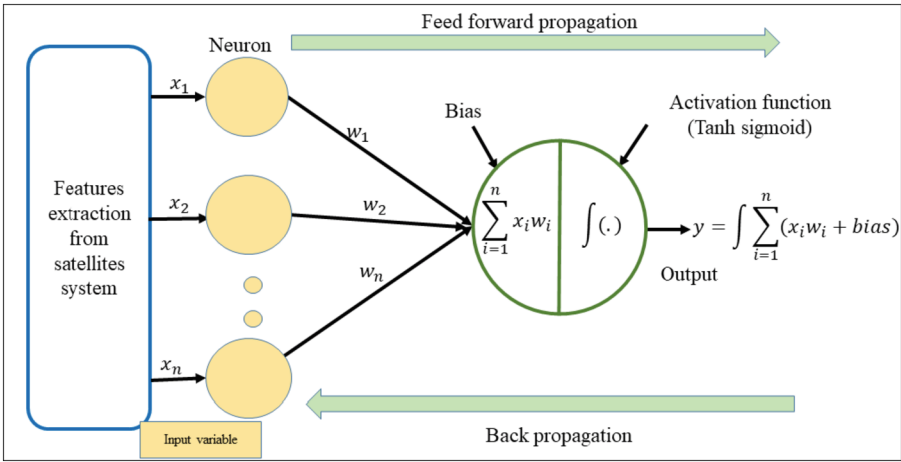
Feed forward propagation

Neuron

Features extraction from satellites system

$x_1$

$x_2$

$x_n$

$w_1$

$w_2$

$w_n$

Bias

Activation function (Tanh sigmoid)

$\sum_{i=1}^{n} x_i w_i$

$\int(.)$

$y = \int \sum_{i=1}^{n} (x_i w_i + bias)$

Output

Input variable

Back propagation